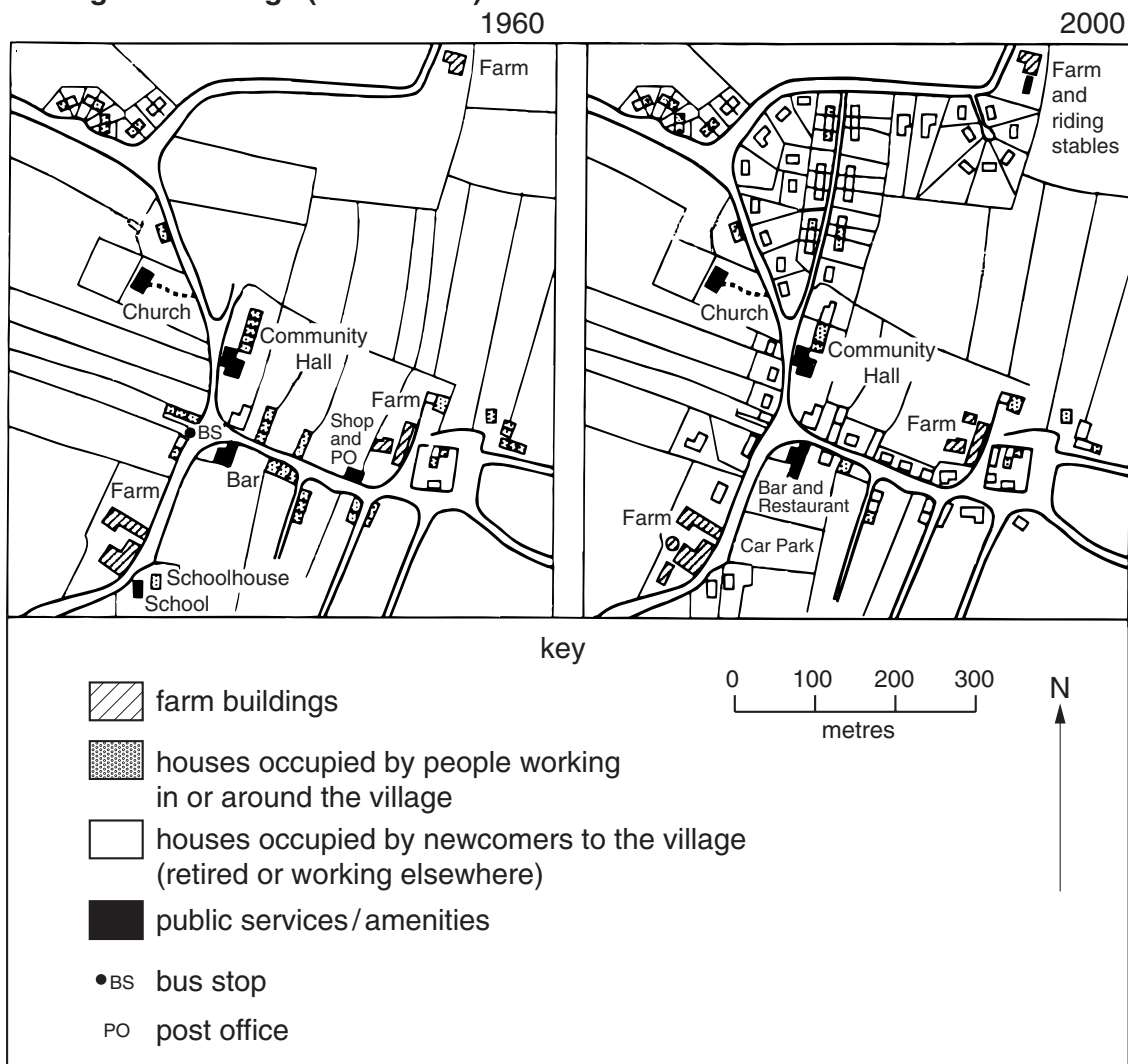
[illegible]g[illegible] (illegible)

1960

Farm

Church

Community Hall

Farm

Shop and PO

BS

Bar

Farm

Schoolhouse

School

2000

Farm and riding stables

Church

Community Hall

Farm

Bar and Restaurant

Farm

Car Park

key

farm buildings

houses occupied by people working in or around the village

houses occupied by newcomers to the village (retired or working elsewhere)

public services / amenities

BS bus stop

PO post office

0 100 200 300

metres

N